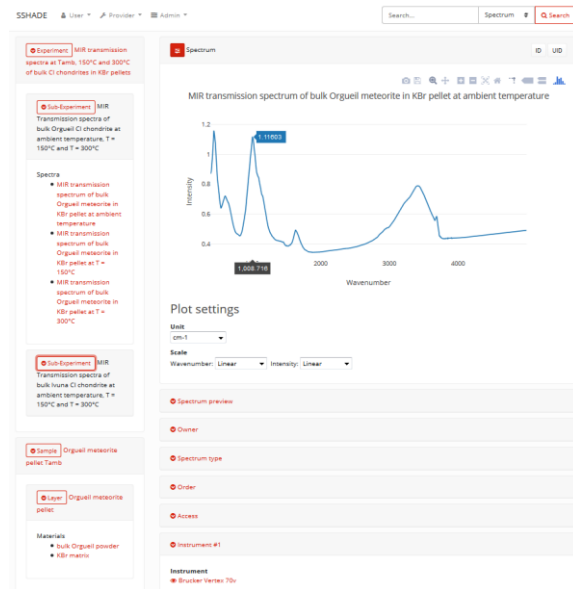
SSHADE User Provider Admin

Search... Spectrum Search

Experiment MIR transmission spectra at Tamb, 150°C and 300°C of bulk CI chondrites in KBr pellets

Sub-Experiment MIR Transmission spectra of bulk Orgueil CI chondrite at ambient temperature, T = 150°C and T = 300°C

Spectra
- MIR transmission spectrum of bulk Orgueil meteorite in KBr pellet at ambient temperature
- MIR transmission spectrum of bulk Orgueil meteorite in KBr pellet at T = 150°C
- MIR transmission spectrum of bulk Orgueil meteorite in KBr pellet at T = 300°C

Sub-Experiment MIR Transmission spectra of bulk Ivuna CI chondrite at ambient temperature, T = 150°C and T = 300°C

Sample Orgueil meteorite pellet Tamb

Layer Orgueil meteorite pellet

Materials
- bulk Orgueil powder
- KBr matrix

Spectrum

ID UID

MIR transmission spectrum of bulk Orgueil meteorite in KBr pellet at ambient temperature

1.11603

1.2
1
0.8
0.6
0.4

Intensity

1,008.716

2000 3000 4000

Wavenumber

Plot settings

Unit
cm-1

Scale
Wavenumber: Linear Intensity: Linear

Spectrum preview

Owner

Spectrum type

Order

Access

Instrument #1

Instrument
Brucker Vertex 70v